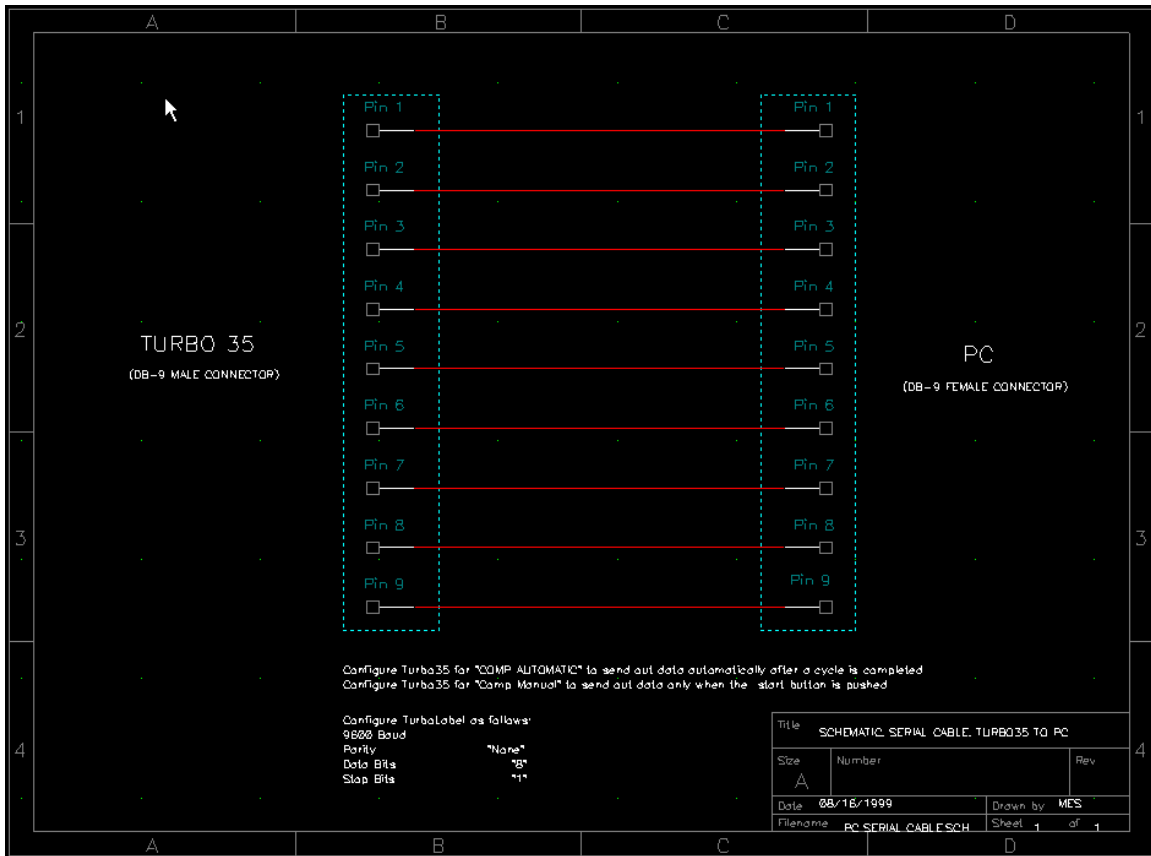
A B C D

1

TURBO 35
(DB-9 MALE CONNECTOR)

Pin 1
Pin 2
Pin 3
Pin 4
Pin 5
Pin 6
Pin 7
Pin 8
Pin 9

Pin 1
Pin 2
Pin 3
Pin 4
Pin 5
Pin 6
Pin 7
Pin 8
Pin 9

PC
(DB-9 FEMALE CONNECTOR)

1
2
3
4

Configure Turbo35 for "COMP AUTOMATIC" to send out data automatically after a cycle is completed
Configure Turbo35 for "Comp Manual" to send out data only when the start button is pushed

Configure TurboLabel as follows:
9600 Baud
Parity "None"
Data Bits "8"
Stop Bits "1"

| Title | SCHEMATIC, SERIAL CABLE, TURBO35 TO PC | | |
|---|---|---|---|
| Size A | Number | | Rev |
| Date 08/16/1999 | | Drawn by MES | |
| Filename PC SERIAL CABLE.SCH | | Sheet 1 of 1 | |

2
3
4

A B C D